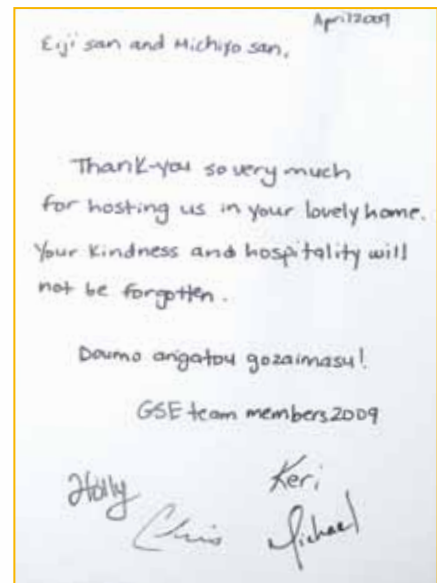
April 2009

Eiji san and Michiyo san,

Thank-you so very much for hosting us in your lovely home. Your kindness and hospitality will not be forgotten.

Doumo arigatou gozaimasu!

GSE team members 2009

Holly
Keri
Chris
Michael